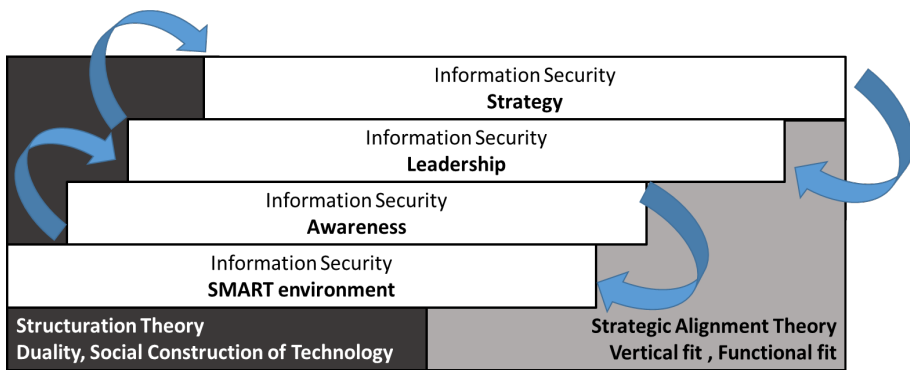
Information Security
**Strategy**

Information Security
**Leadership**

Information Security
**Awareness**

Information Security
**SMART environment**

**Structuration Theory**
**Duality, Social Construction of Technology**

**Strategic Alignment Theory**
**Vertical fit , Functional fit**